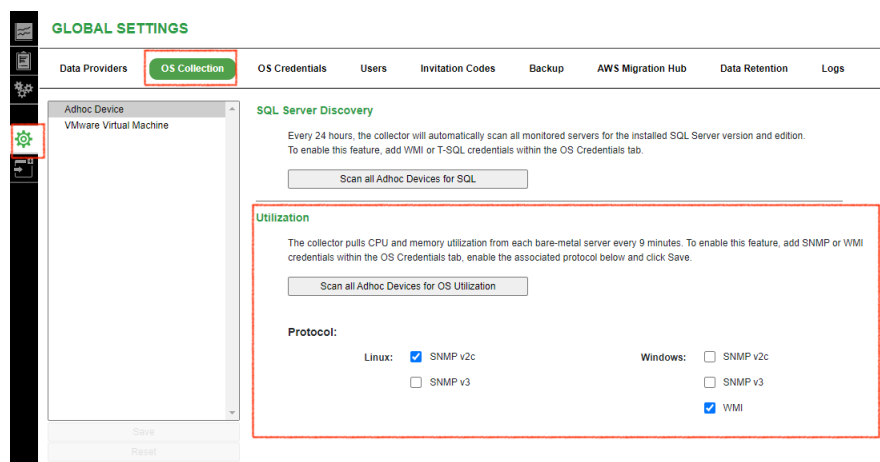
GLOBAL SETTINGS

Data Providers
OS Collection
OS Credentials
Users
Invitation Codes
Backup
AWS Migration Hub
Data Retention
Logs

Adhoc Device
VMware Virtual Machine

Save
Reset

SQL Server Discovery

Every 24 hours, the collector will automatically scan all monitored servers for the installed SQL Server version and edition. To enable this feature, add WMI or T-SQL credentials within the OS Credentials tab.

Scan all Adhoc Devices for SQL

Utilization

The collector pulls CPU and memory utilization from each bare-metal server every 9 minutes. To enable this feature, add SNMP or WMI credentials within the OS Credentials tab, enable the associated protocol below and click Save.

Scan all Adhoc Devices for OS Utilization

Protocol:

Linux: SNMP v2c
SNMP v3

Windows: SNMP v2c
SNMP v3
WMI